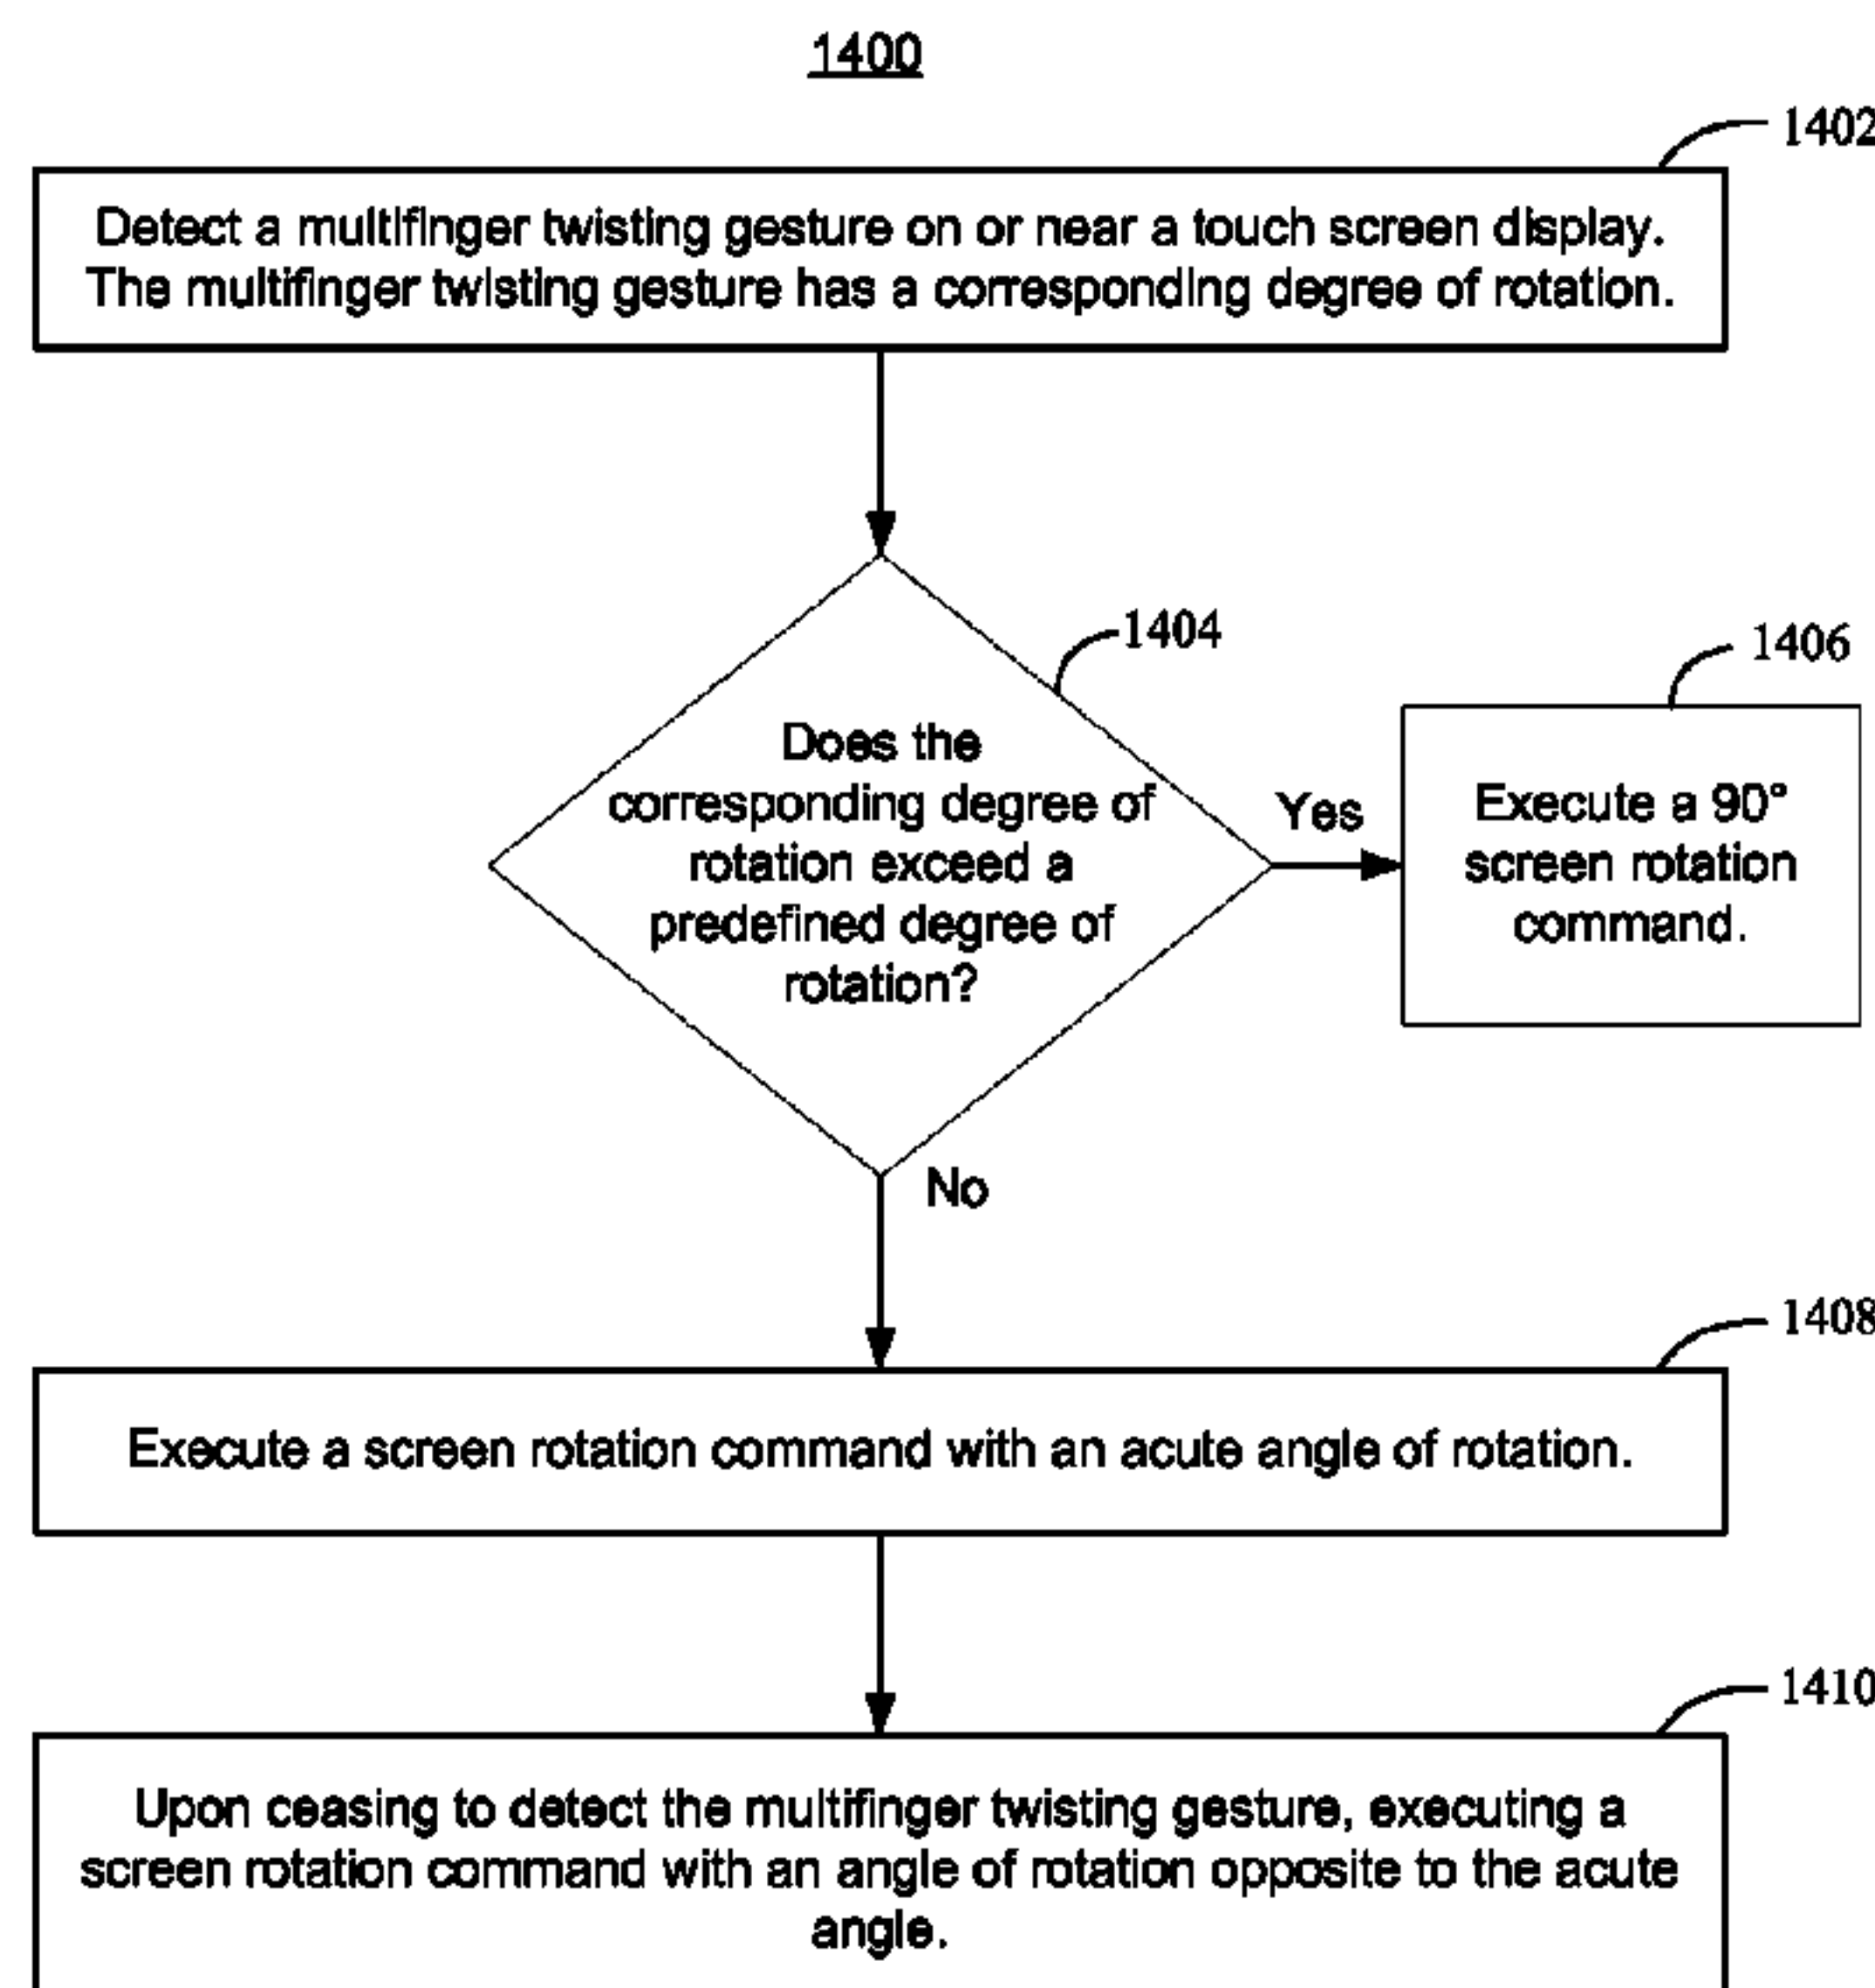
1400

1402

Detect a multifinger twisting gesture on or near a touch screen display. The multifinger twisting gesture has a corresponding degree of rotation.

1404

Does the corresponding degree of rotation exceed a predefined degree of rotation?

Yes

1406

Execute a 90° screen rotation command.

No

1408

Execute a screen rotation command with an acute angle of rotation.

1410

Upon ceasing to detect the multifinger twisting gesture, executing a screen rotation command with an angle of rotation opposite to the acute angle.